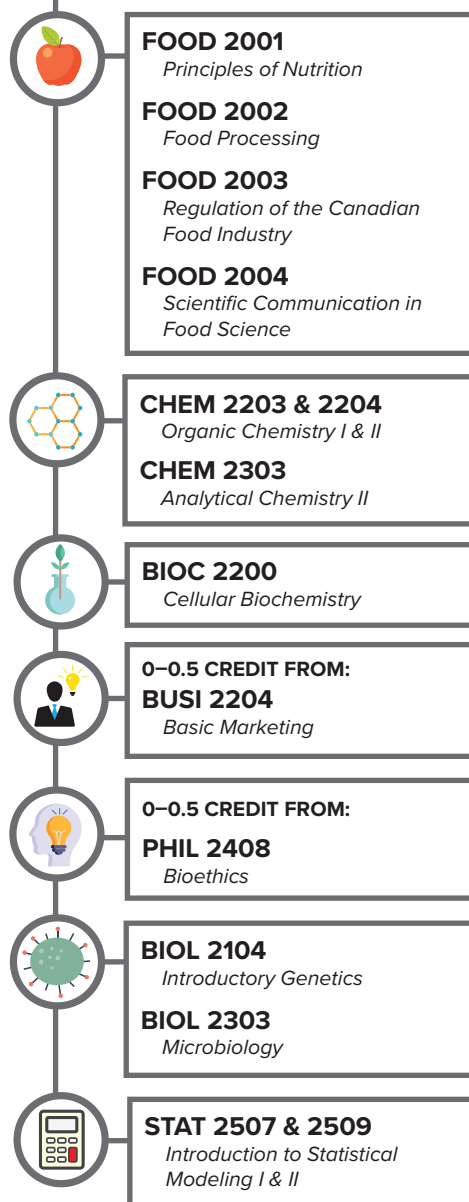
FOOD 2001
Principles of Nutrition

FOOD 2002
Food Processing

FOOD 2003
Regulation of the Canadian Food Industry

FOOD 2004
Scientific Communication in Food Science

CHEM 2203 & 2204
Organic Chemistry I & II

CHEM 2303
Analytical Chemistry II

BIOC 2200
Cellular Biochemistry

0–0.5 CREDIT FROM:
BUSI 2204
Basic Marketing

0–0.5 CREDIT FROM:
PHIL 2408
Bioethics

BIOL 2104
Introductory Genetics

BIOL 2303
Microbiology

STAT 2507 & 2509
Introduction to Statistical Modeling I & II